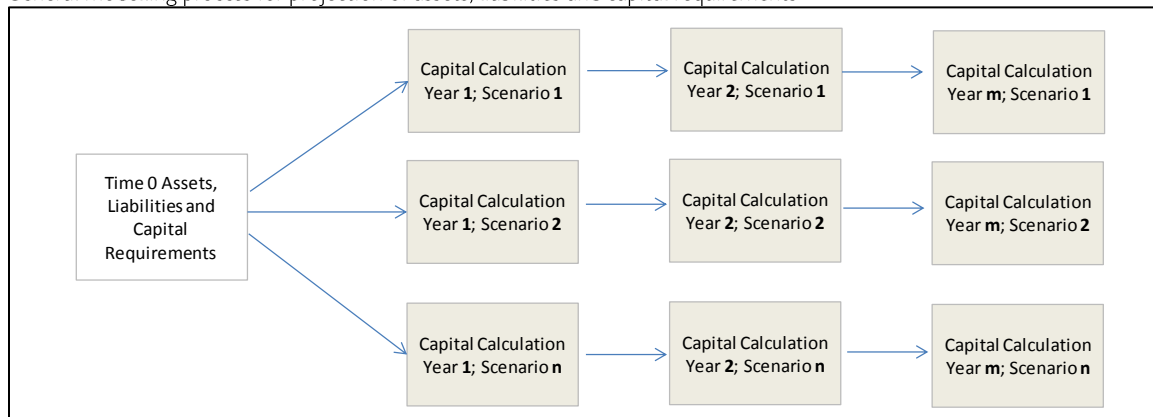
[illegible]

Time 0 Assets, Liabilities and Capital Requirements

Capital Calculation Year **1**; Scenario **1**

Capital Calculation Year **2**; Scenario **1**

Capital Calculation Year **m**; Scenario **1**

Capital Calculation Year **1**; Scenario **2**

Capital Calculation Year **2**; Scenario **2**

Capital Calculation Year **m**; Scenario **2**

Capital Calculation Year **1**; Scenario **n**

Capital Calculation Year **2**; Scenario **n**

Capital Calculation Year **m**; Scenario **n**